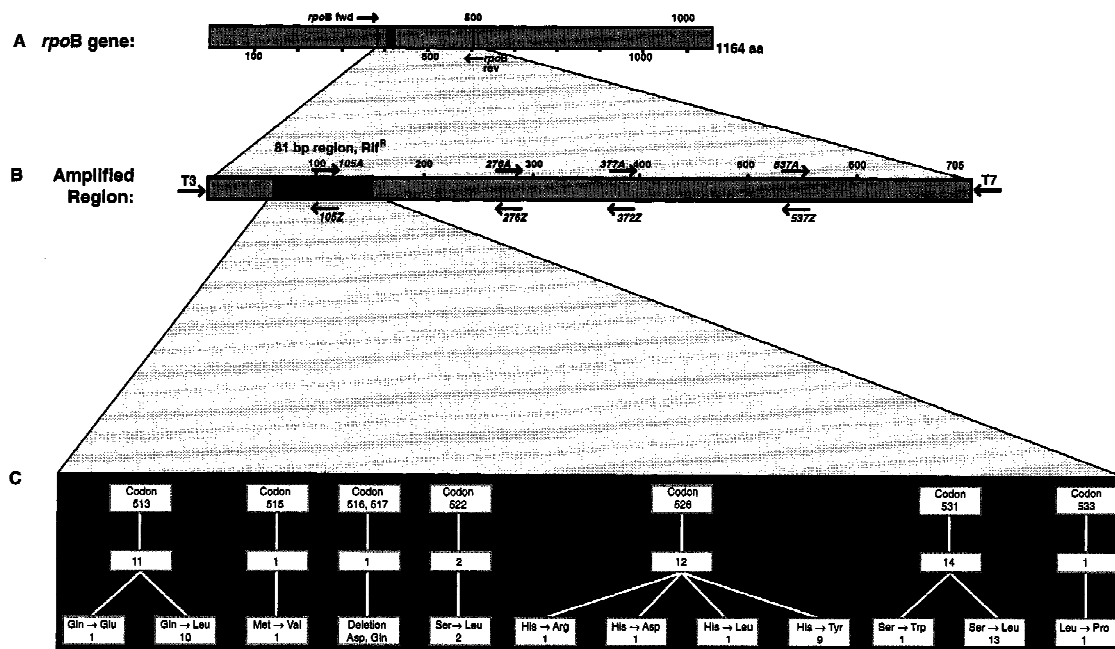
A *rpo*B gene:

*rpo*B fwd

500

1000

100

500

1000

*rpo*B rev

1164 aa

81 bp region, Rif$^R$

B Amplified Region:

T3

100

105A

200

276A

300

377A

400

500

537A

600

705

T7

105Z

276Z

372Z

537Z

C

Codon 513

11

Gln → Glu 1

Gln → Leu 10

Codon 515

1

Met → Val 1

Codon 516, 517

1

Deletion Asp, Gln

Codon 522

2

Ser → Leu 2

Codon 526

12

His → Arg 1

His → Asp 1

His → Leu 1

His → Tyr 9

Codon 531

14

Ser → Trp 1

Ser → Leu 13

Codon 533

1

Leu → Pro 1